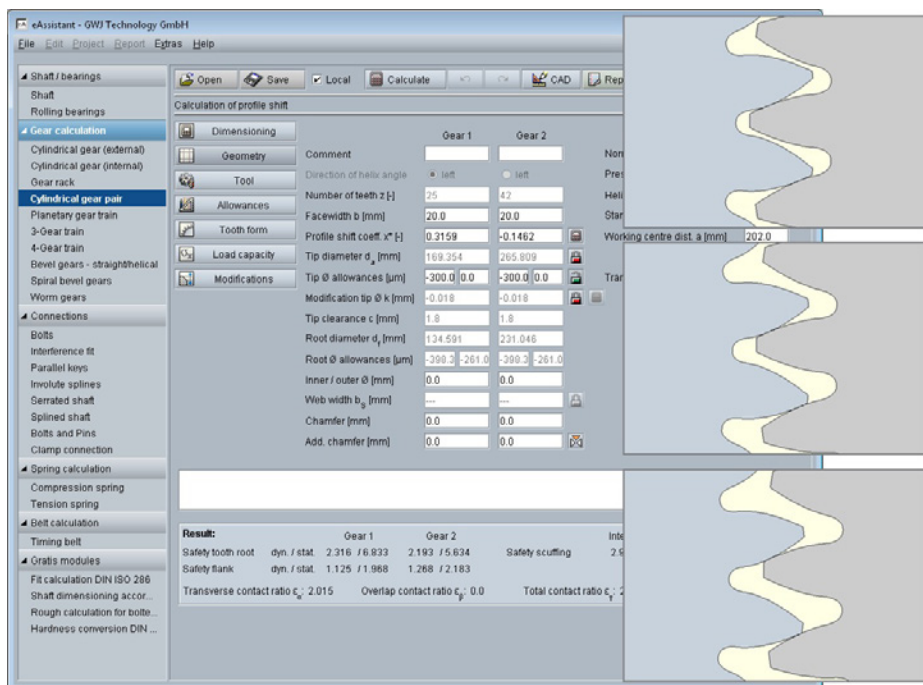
eAssistant - GWJ Technology GmbH
File Edit Project Report Extras Help

Shaft / bearings
Shaft
Rolling bearings
Gear calculation
Cylindrical gear (external)
Cylindrical gear (internal)
Gear rack
Cylindrical gear pair
Planetary gear train
3-Gear train
4-Gear train
Bevel gears - straight/helical
Spiral bevel gears
Worm gears
Connections
Bolts
Interference fit
Parallel keys
Involute splines
Serrated shaft
Splined shaft
Bolts and Pins
Clamp connection
Spring calculation
Compression spring
Tension spring
Belt calculation
Timing belt
Gratis modules
Fit calculation DIN ISO 286
Shaft dimensioning accor...
Rough calculation for bolte...
Hardness conversion DIN ...

Open Save Local Calculate CAD Rep

Calculation of profile shift

Dimensioning
Geometry
Tool
Allowances
Tooth form
Load capacity
Modifications

| | Gear 1 | Gear 2 |
|---|---|---|
| Comment | | |
| Direction of helix angle | left | left |
| Number of teeth z [-] | 25 | 42 |
| Facewidth b [mm] | 20.0 | 20.0 |
| Profile shift coeff. x* [-] | 0.3159 | -0.1462 |
| Tip diameter $d_a$ [mm] | 169.354 | 265.809 |
| Tip Ø allowances [µm] | -300.0 0.0 | -300.0 0.0 |
| Modification tip Ø k [mm] | -0.018 | -0.018 |
| Tip clearance c [mm] | 1.8 | 1.8 |
| Root diameter $d_f$ [mm] | 134.591 | 231.046 |
| Root Ø allowances [µm] | -390.3 -261.0 | -390.3 -261.0 |
| Inner / outer Ø [mm] | 0.0 | 0.0 |
| Web width $b_s$ [mm] | --- | --- |
| Chamfer [mm] | 0.0 | 0.0 |
| Add. chamfer [mm] | 0.0 | 0.0 |

Nor
Pres
Heli
Star
Working centre dist. a [mm] 202.0
Trar

Result:
| | | Gear 1 | Gear 2 |
|---|---|---|---|
| Safety tooth root | dyn. / stat. | 2.316 / 6.833 | 2.193 / 5.634 |
| Safety flank | dyn. / stat. | 1.125 / 1.968 | 1.268 / 2.183 |

Safety scuffing 2.9
Inte

Transverse contact ratio $\varepsilon_\alpha$: 2.015 Overlap contact ratio $\varepsilon_\beta$: 0.0 Total contact ratio $\varepsilon_\gamma$: 2